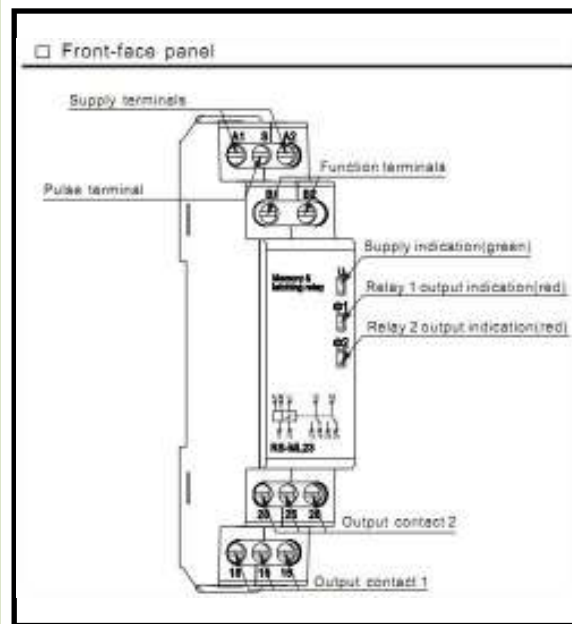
□ Front-face panel

Supply terminals

A1 S A2

Function terminals

Pulse terminal

S1 S2

Supply indication(green)

Memory & latching relay

Relay 1 output indication(red)

Relay 2 output indication(red)

RS-ML23

Output contact 2

Output contact 1